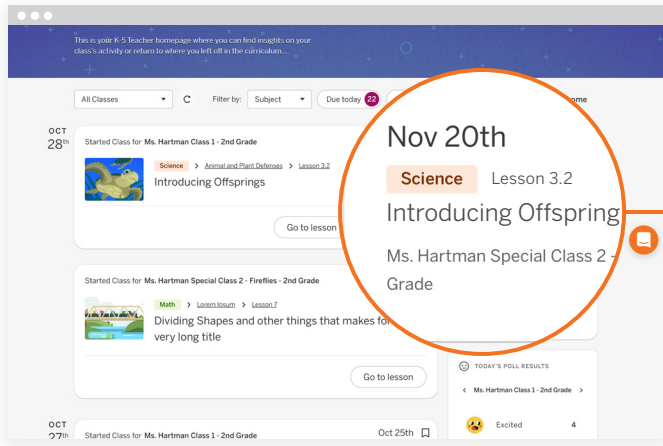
This is your K-5 Teacher homepage where you can find insights on your class's activity or return to where you left off in the curriculum...

All Classes

Filter by: Subject

Due today 22

ome

OCT 28th

Started Class for Ms. Hartman Class 1 - 2nd Grade

Science > Animal and Plant Defenses > Lesson 3.2

Introducing Offsprings

Go to lesson

Started Class for Ms. Hartman Special Class 2 - Fireflies - 2nd Grade

Math > Lorem Ipsum > Lesson 7

Dividing Shapes and other things that makes for very long title

Go to lesson

OCT 27th

Started Class for Ms. Hartman Class 1 - 2nd Grade

Oct 25th

Nov 20th

Science Lesson 3.2

Introducing Offspring

Ms. Hartman Special Class 2 - Grade

TODAY'S POLL RESULTS

< Ms. Hartman Class 1 - 2nd Grade >

Excited 4